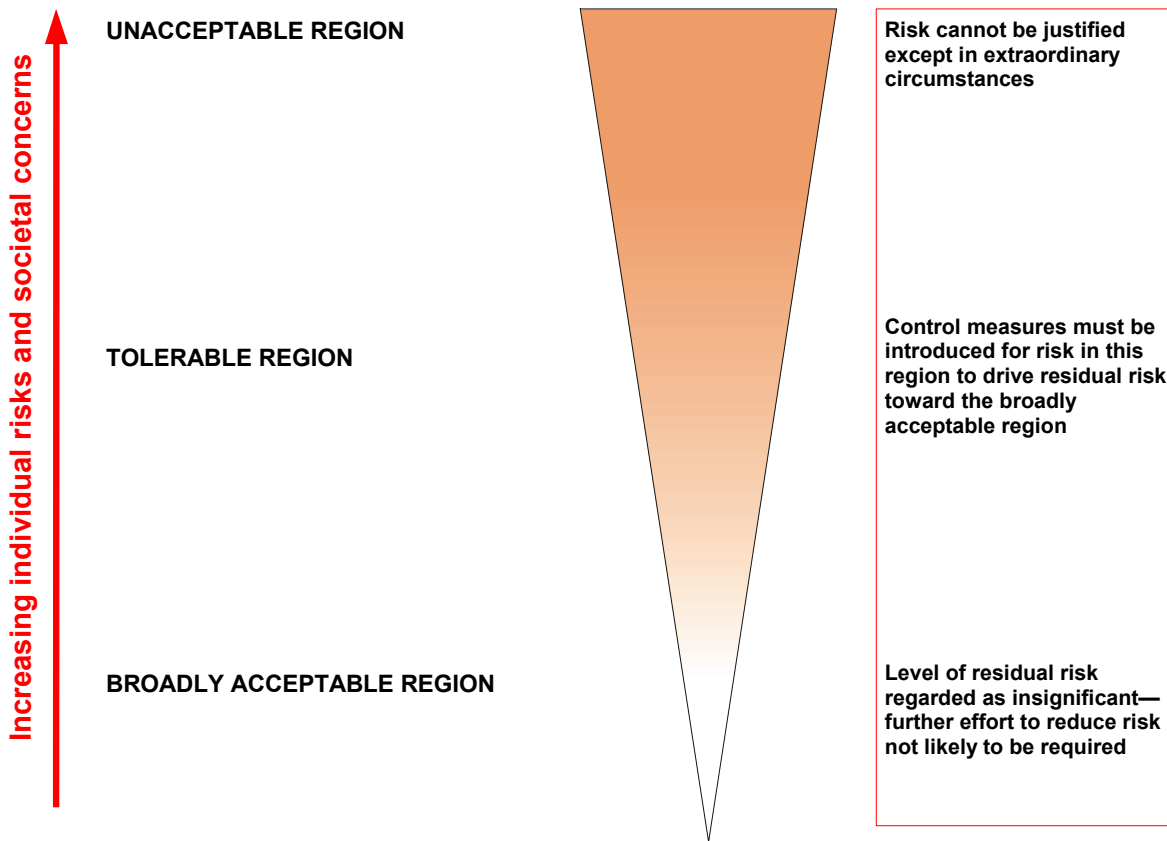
Increasing individual risks and societal concerns

UNACCEPTABLE REGION

Risk cannot be justified except in extraordinary circumstances

TOLERABLE REGION

Control measures must be introduced for risk in this region to drive residual risk toward the broadly acceptable region

BROADLY ACCEPTABLE REGION

Level of residual risk regarded as insignificant—further effort to reduce risk not likely to be required